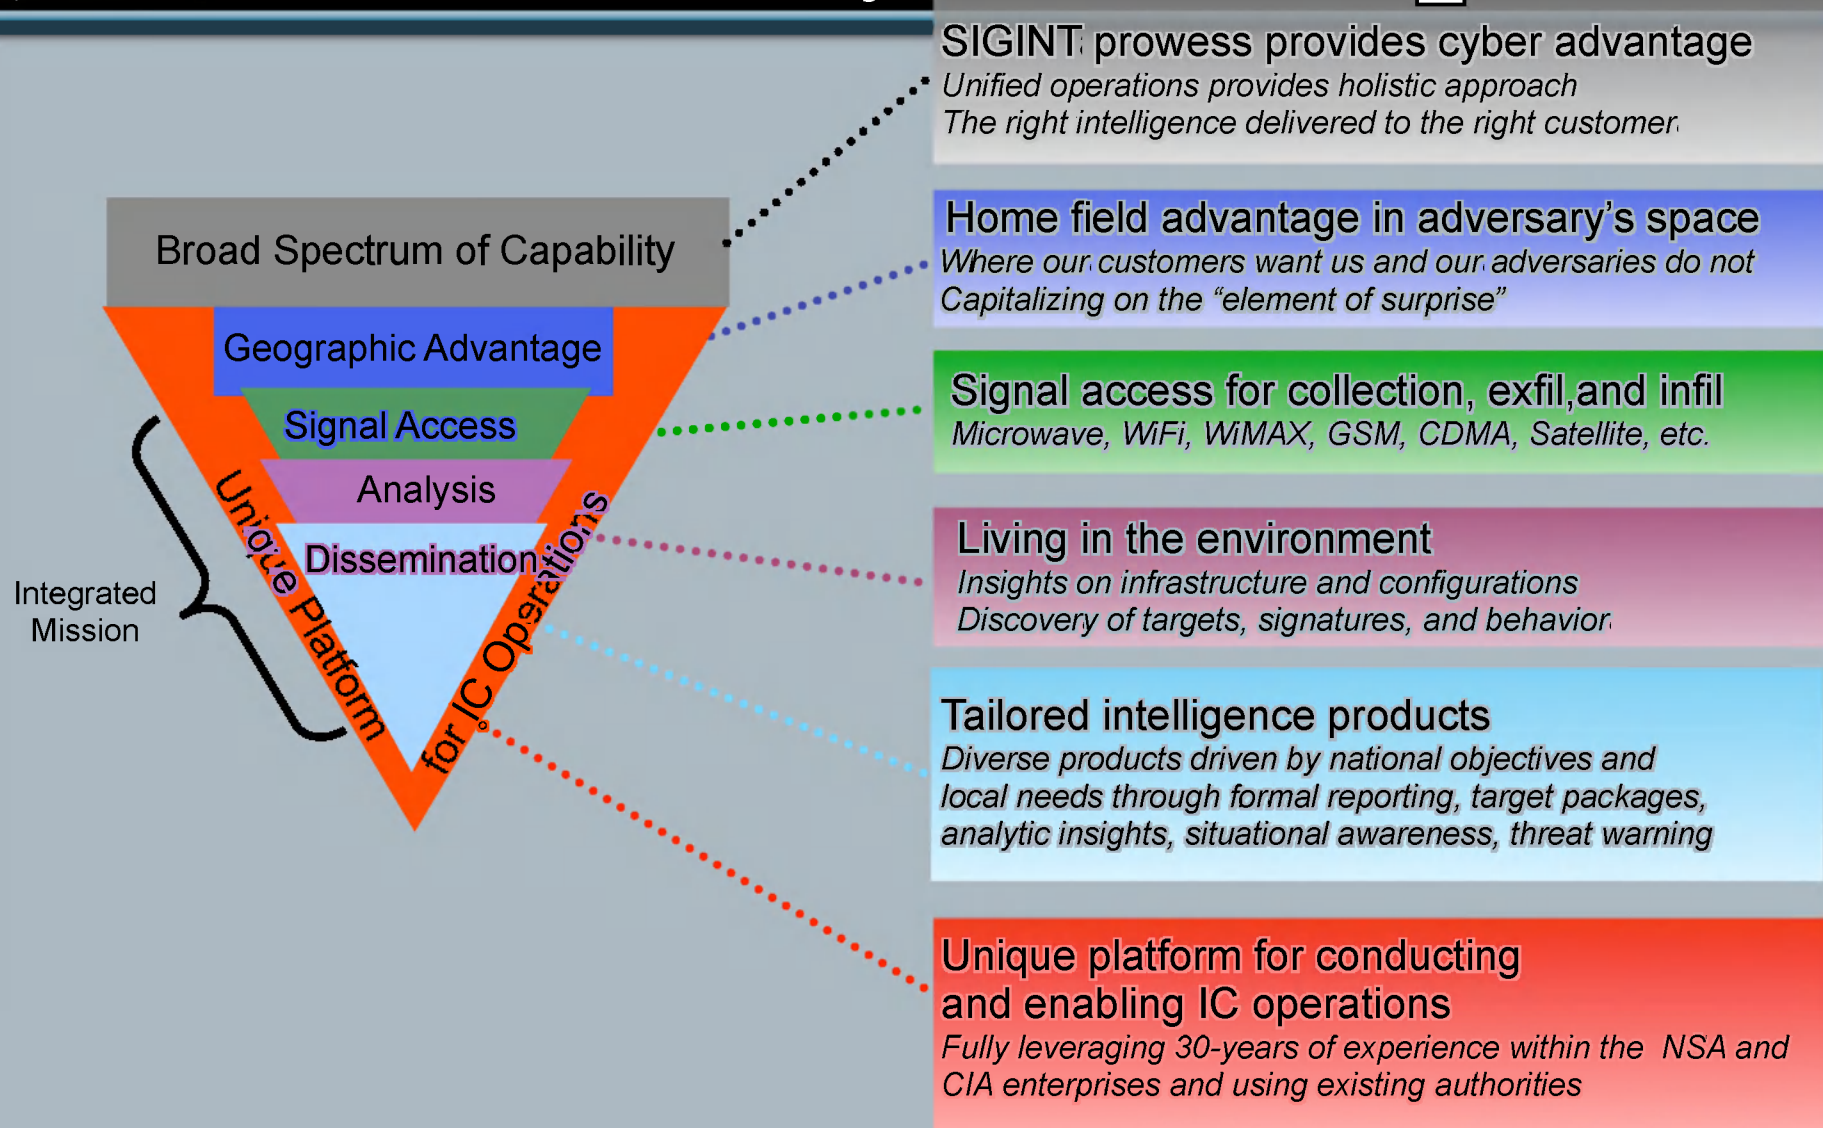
Broad Spectrum of Capability

Geographic Advantage

Signal Access

Analysis

Dissemination

Unique Platform for IC Operations

Integrated Mission

SIGINT prowess provides cyber advantage
Unified operations provides holistic approach
The right intelligence delivered to the right customer

Home field advantage in adversary's space
Where our customers want us and our adversaries do not
Capitalizing on the "element of surprise"

Signal access for collection, exfil,and infil
Microwave, WiFi, WiMAX, GSM, CDMA, Satellite, etc.

Living in the environment
Insights on infrastructure and configurations
Discovery of targets, signatures, and behavior

Tailored intelligence products
Diverse products driven by national objectives and local needs through formal reporting, target packages, analytic insights, situational awareness, threat warning

Unique platform for conducting and enabling IC operations
Fully leveraging 30-years of experience within the NSA and CIA enterprises and using existing authorities